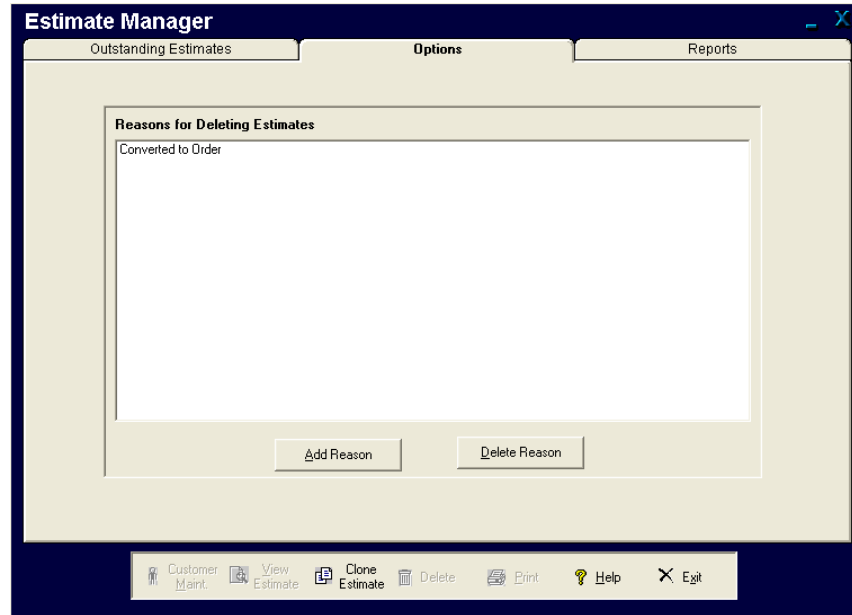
Estimate Manager

_ X

Outstanding Estimates

Options

Reports

Reasons for Deleting Estimates

Converted to Order

Add Reason

Delete Reason

Customer Maint.

View Estimate

Clone Estimate

Delete

Print

Help

Exit